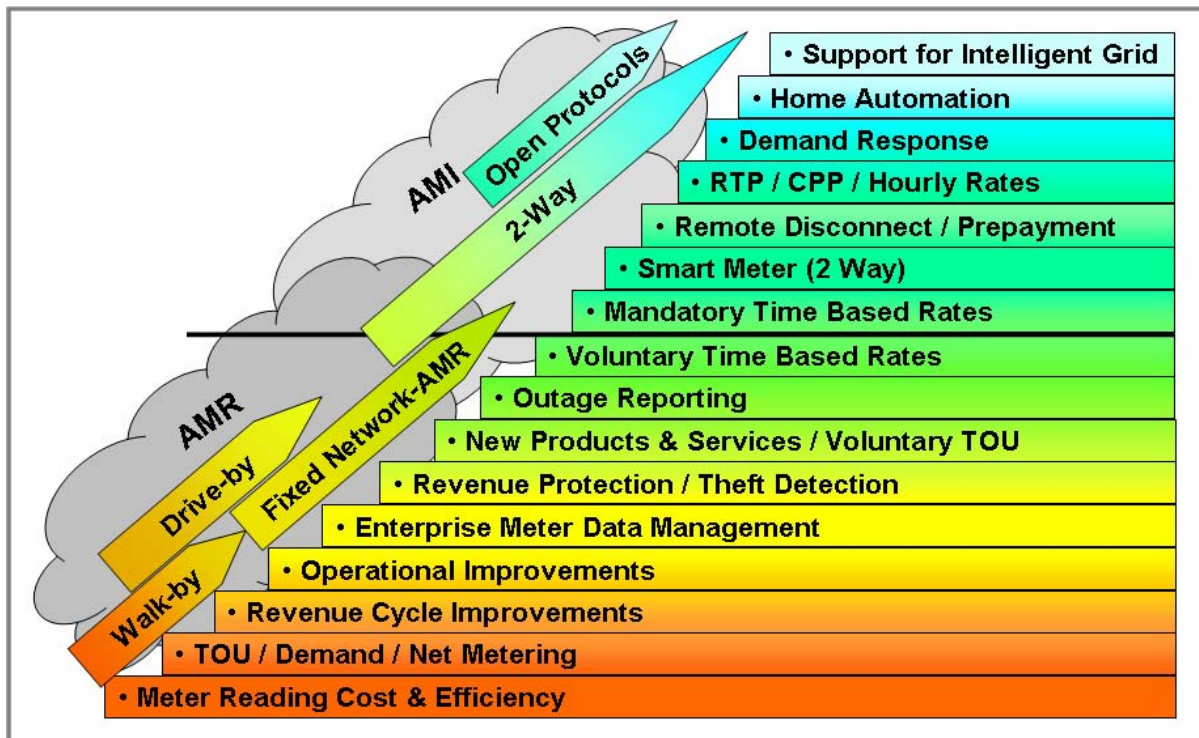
AMI

Open Protocols

2-Way

AMR

Drive-by

Fixed Network-AMR

Walk-by

• Support for Intelligent Grid
• Home Automation
• Demand Response
• RTP / CPP / Hourly Rates
• Remote Disconnect / Prepayment
• Smart Meter (2 Way)
• Mandatory Time Based Rates
• Voluntary Time Based Rates
• Outage Reporting
• New Products & Services / Voluntary TOU
• Revenue Protection / Theft Detection
• Enterprise Meter Data Management
• Operational Improvements
• Revenue Cycle Improvements
• TOU / Demand / Net Metering
• Meter Reading Cost & Efficiency